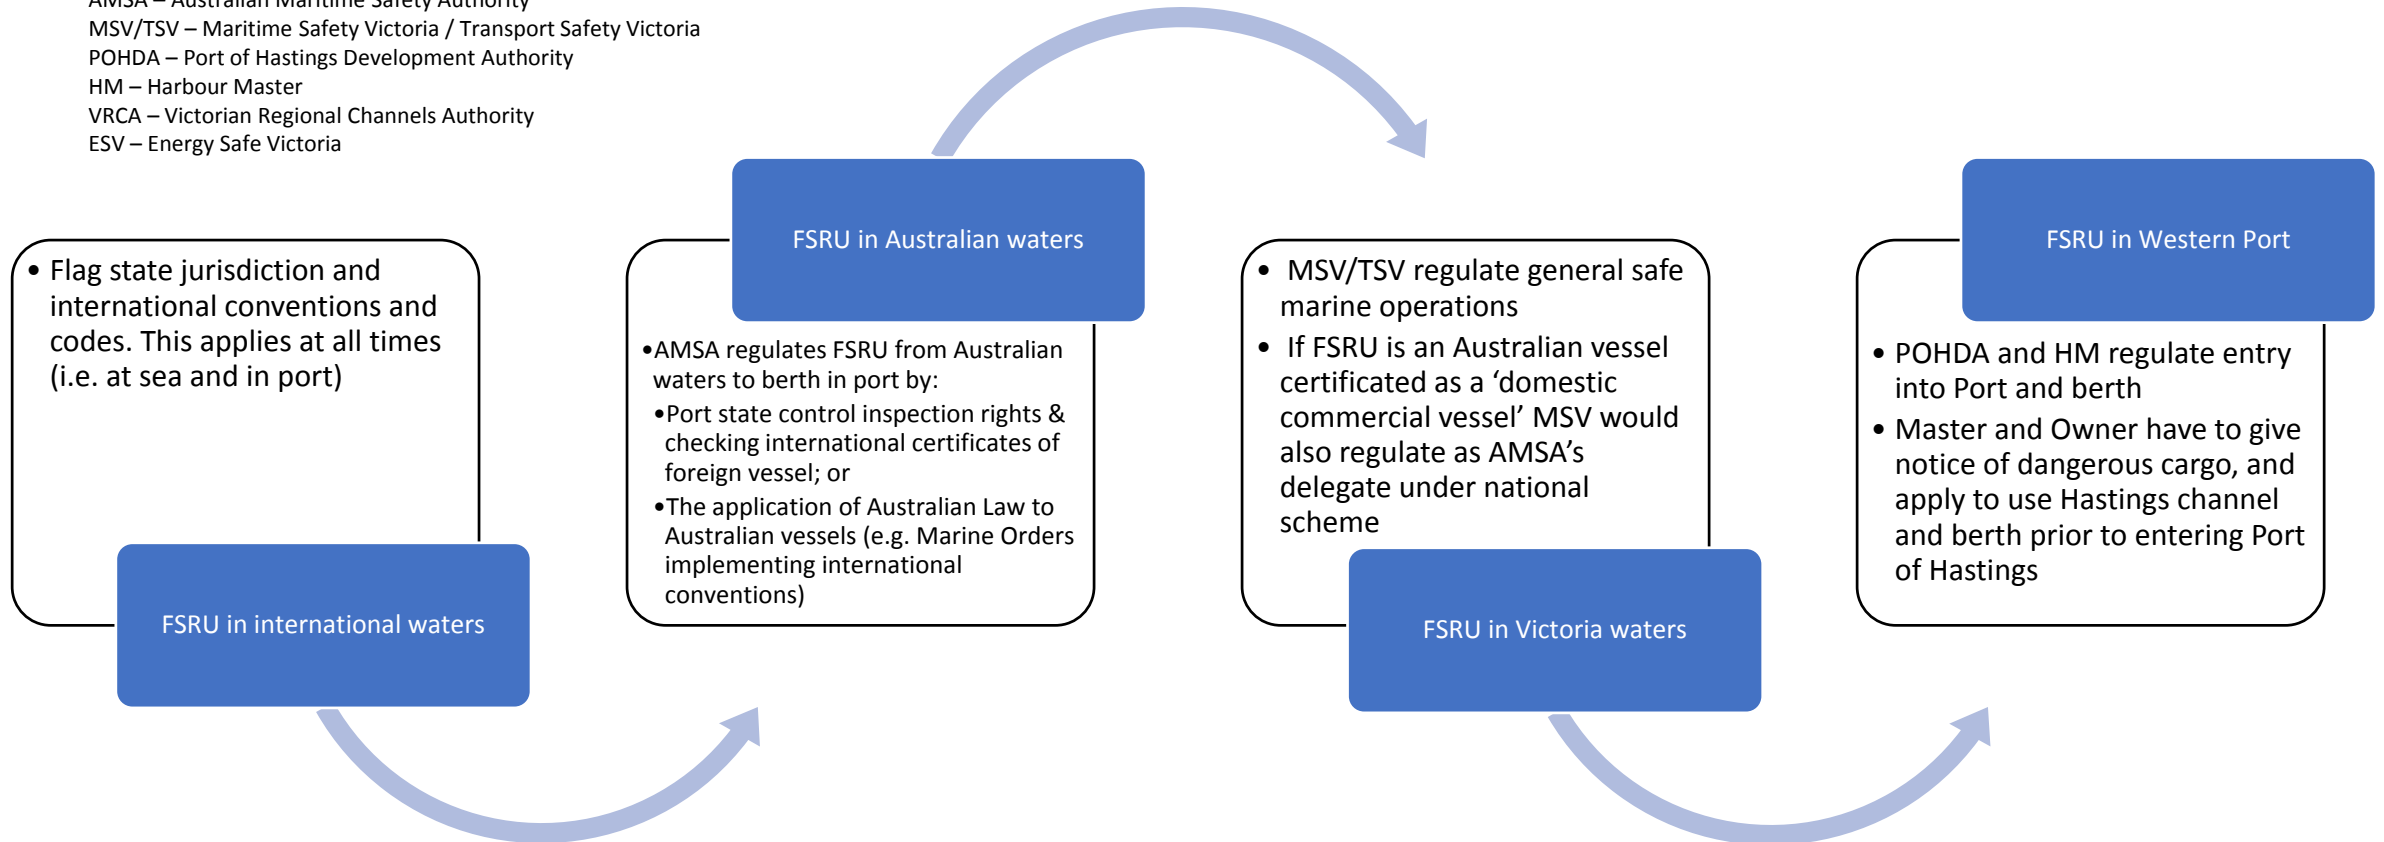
AMSA – Australian Maritime Safety Authority
MSV/TSV – Maritime Safety Victoria / Transport Safety Victoria
POHDA – Port of Hastings Development Authority
HM – Harbour Master
VRCA – Victorian Regional Channels Authority
ESV – Energy Safe Victoria

• Flag state jurisdiction and international conventions and codes. This applies at all times (i.e. at sea and in port)

FSRU in international waters

FSRU in Australian waters

•AMSA regulates FSRU from Australian waters to berth in port by:
•Port state control inspection rights & checking international certificates of foreign vessel; or
•The application of Australian Law to Australian vessels (e.g. Marine Orders implementing international conventions)

• MSV/TSV regulate general safe marine operations
• If FSRU is an Australian vessel certificated as a 'domestic commercial vessel' MSV would also regulate as AMSA's delegate under national scheme

FSRU in Victoria waters

FSRU in Western Port

• POHDA and HM regulate entry into Port and berth
• Master and Owner have to give notice of dangerous cargo, and apply to use Hastings channel and berth prior to entering Port of Hastings